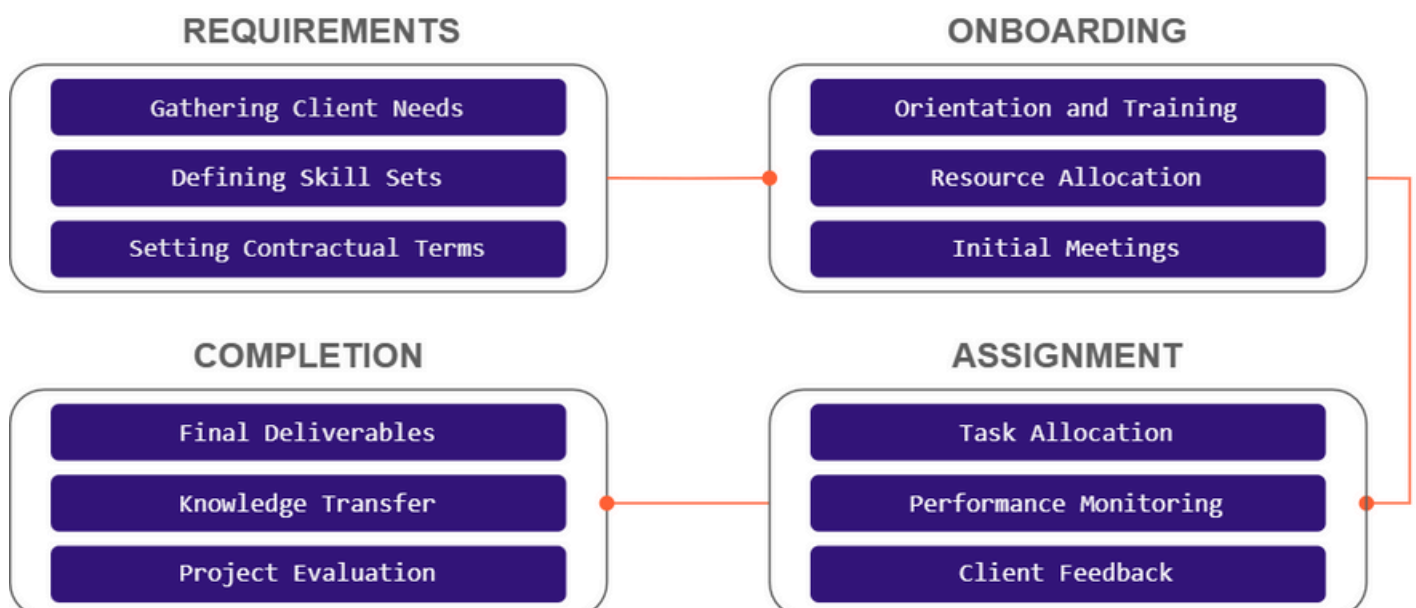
REQUIREMENTS

Gathering Client Needs

Defining Skill Sets

Setting Contractual Terms

ONBOARDING

Orientation and Training

Resource Allocation

Initial Meetings

ASSIGNMENT

Task Allocation

Performance Monitoring

Client Feedback

COMPLETION

Final Deliverables

Knowledge Transfer

Project Evaluation